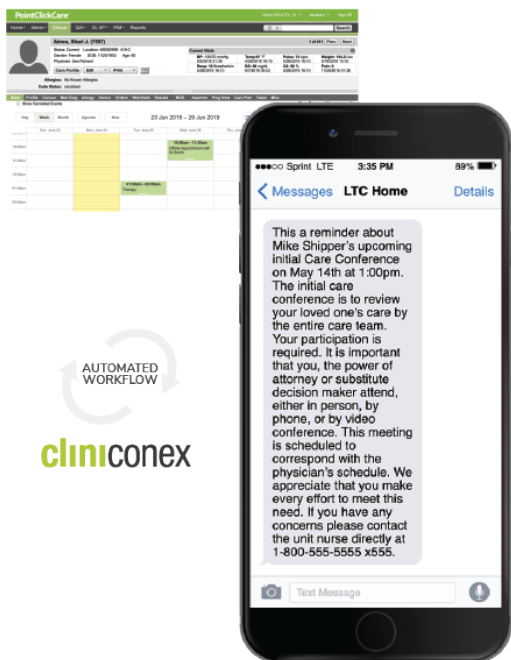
PointClickCare

Home Admin Clinical QIA CL XP RM Reports

Abma, Evan J. (7007)

Care Profile Edit Print

Day Week Month Agenda Now

23 Jan 2019 – 29 Jan 2019

Show Cancelled Events

●●●○○ Sprint LTE 3:35 PM 89%

Messages LTC Home Details

This a reminder about Mike Shipper's upcoming initial Care Conference on May 14th at 1:00pm. The initial care conference is to review your loved one's care by the entire care team. Your participation is required. It is important that you, the power of attorney or substitute decision maker attend, either in person, by phone, or by video conference. This meeting is scheduled to correspond with the physician's schedule. We appreciate that you make every effort to meet this need. If you have any concerns please contact the unit nurse directly at 1-800-555-5555 x555.

Text Message

AUTOMATED WORKFLOW

cliniconex